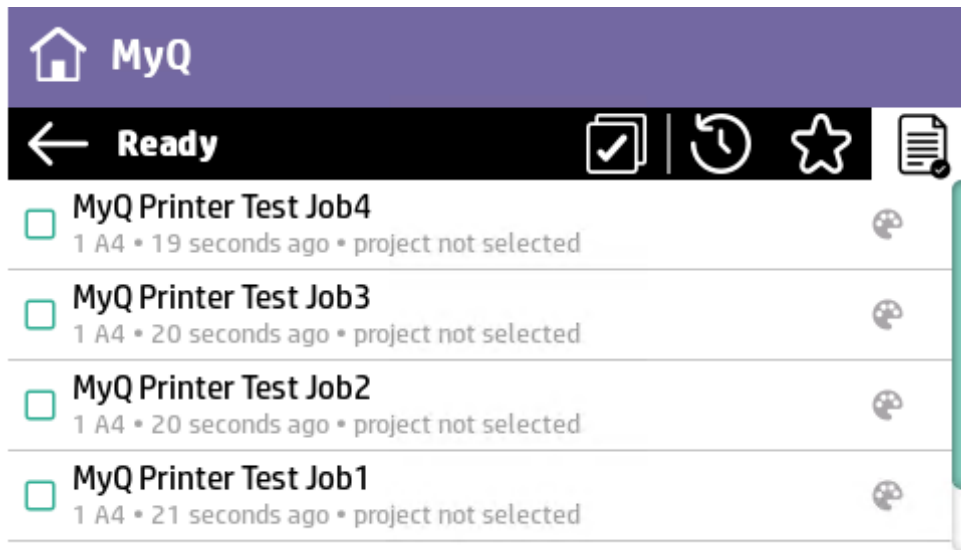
MyQ

Ready

MyQ Printer Test Job4
1 A4 • 19 seconds ago • project not selected

MyQ Printer Test Job3
1 A4 • 20 seconds ago • project not selected

MyQ Printer Test Job2
1 A4 • 20 seconds ago • project not selected

MyQ Printer Test Job1
1 A4 • 21 seconds ago • project not selected